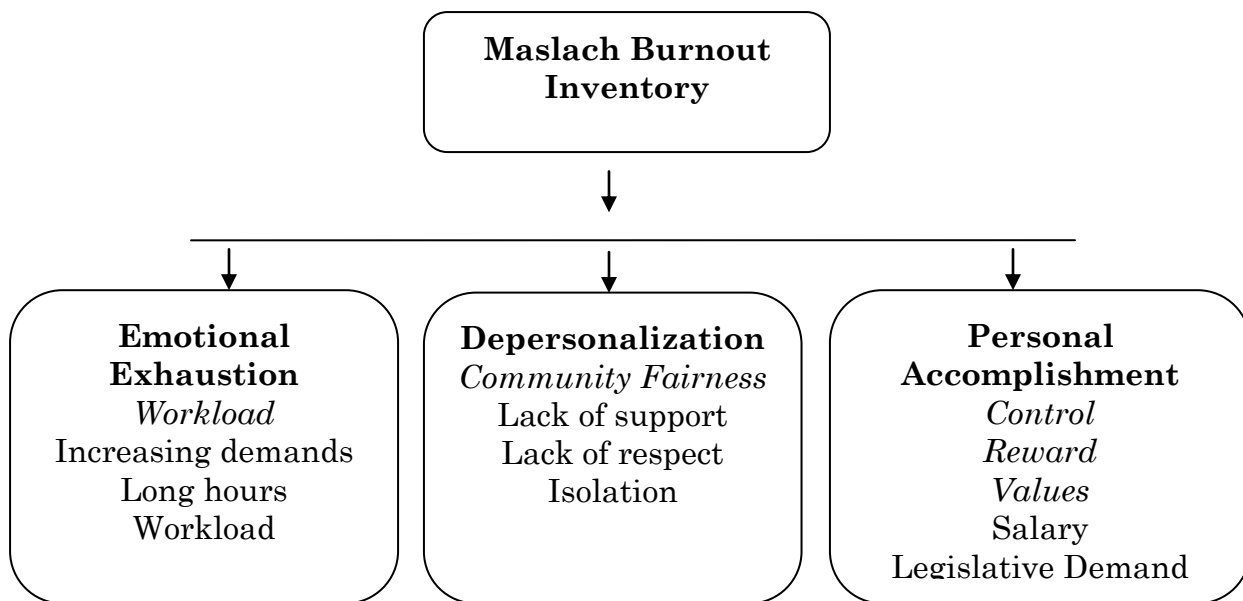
**Maslach Burnout Inventory**

**Emotional Exhaustion**
*Workload*
Increasing demands
Long hours
Workload

**Depersonalization**
*Community Fairness*
Lack of support
Lack of respect
Isolation

**Personal Accomplishment**
*Control*
*Reward*
*Values*
Salary
Legislative Demand